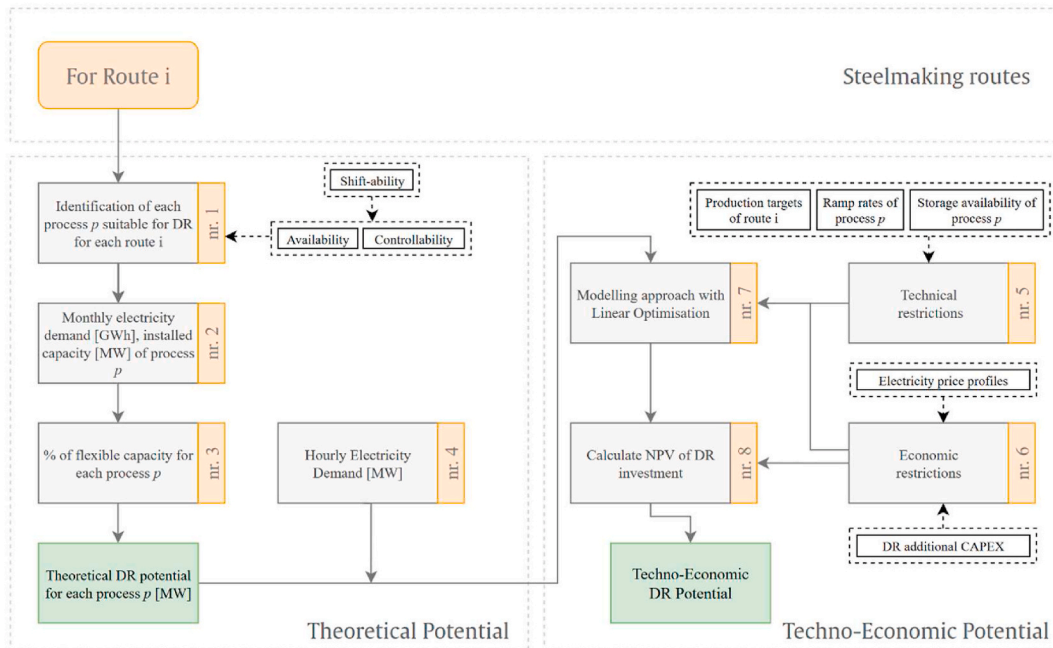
For Route i

Steelmaking routes

Identification of each process $p$ suitable for DR for each route i

nr. 1

Shift-ability

Availability

Controllability

Monthly electricity demand [GWh], installed capacity [MW] of process $p$

nr. 2

% of flexible capacity for each process $p$

nr. 3

Hourly Electricity Demand [MW]

nr. 4

Theoretical DR potential for each process $p$ [MW]

Theoretical Potential

Production targets of route i

Ramp rates of process $p$

Storage availability of process $p$

Modelling approach with Linear Optimisation

nr. 7

Technical restrictions

nr. 5

Electricity price profiles

Calculate NPV of DR investment

nr. 8

Economic restrictions

nr. 6

DR additional CAPEX

Techno-Economic DR Potential

Techno-Economic Potential